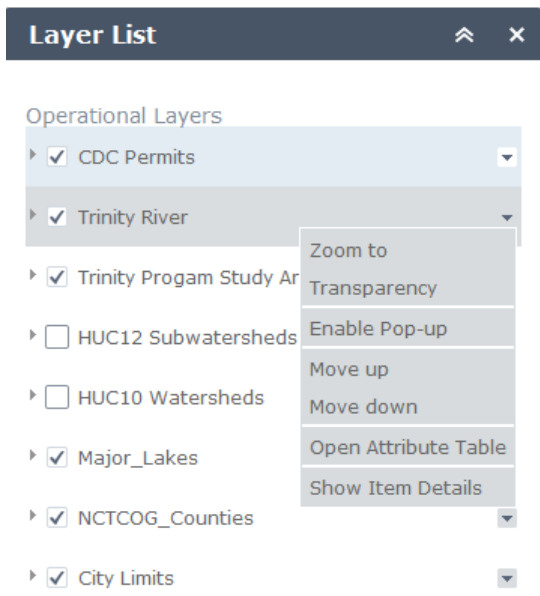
Layer List

Operational Layers

CDC Permits

Trinity River

Trinity Progam Study Ar

HUC12 Subwatersheds

HUC10 Watersheds

Major_Lakes

NCTCOG_Counties

City Limits

Zoom to
Transparency
Enable Pop-up
Move up
Move down
Open Attribute Table
Show Item Details